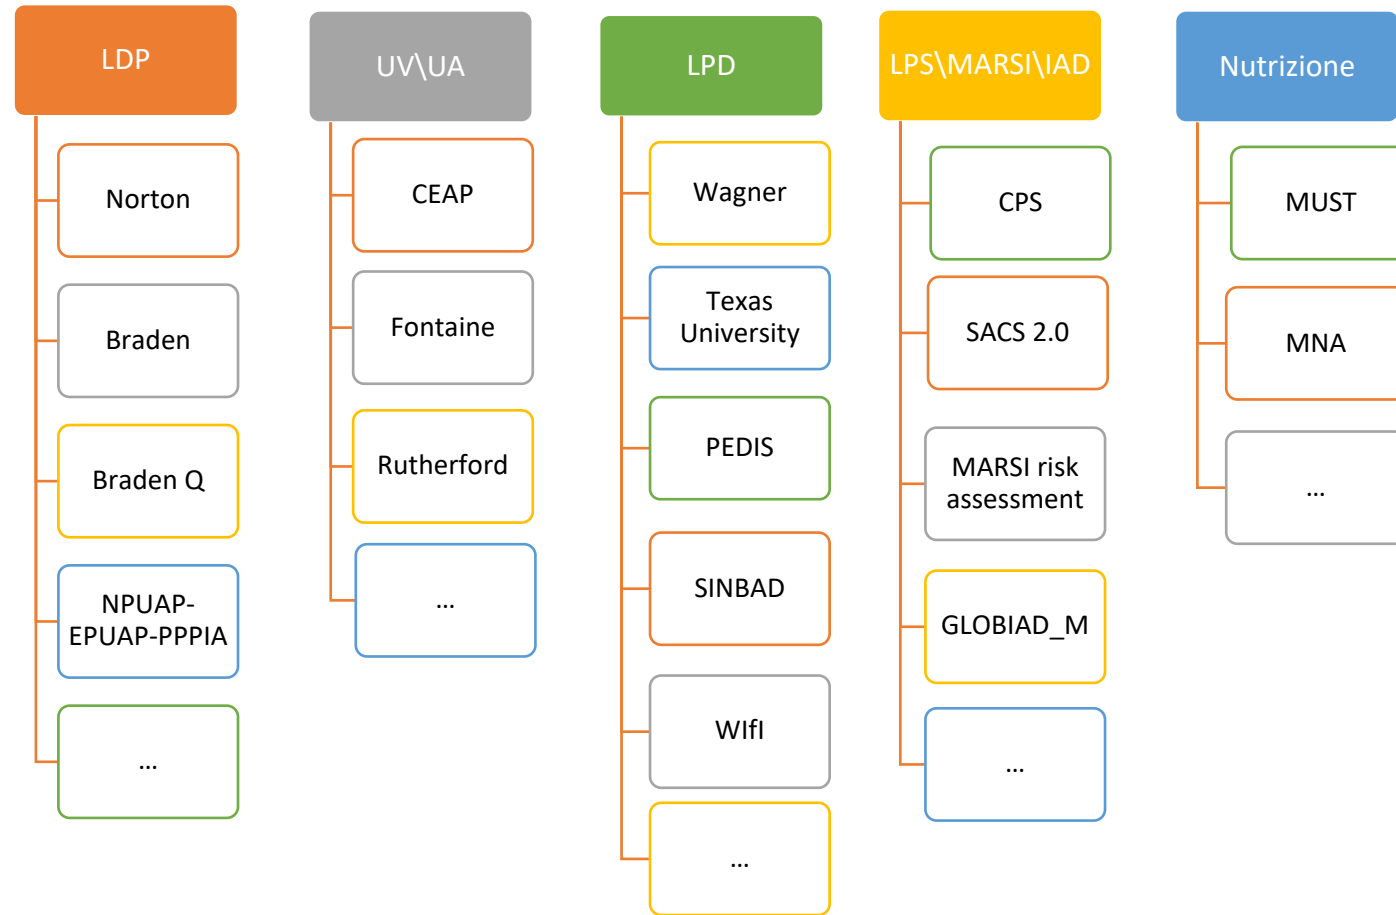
LDP

Norton

Braden

Braden Q

NPUAP-EPUAP-PPPIA

...

UV\UA

CEAP

Fontaine

Rutherford

...

LPD

Wagner

Texas University

PEDIS

SINBAD

WIfI

...

LPS\MARSI\IAD

CPS

SACS 2.0

MARSI risk assessment

GLOBIAD_M

...

Nutrizione

MUST

MNA

...